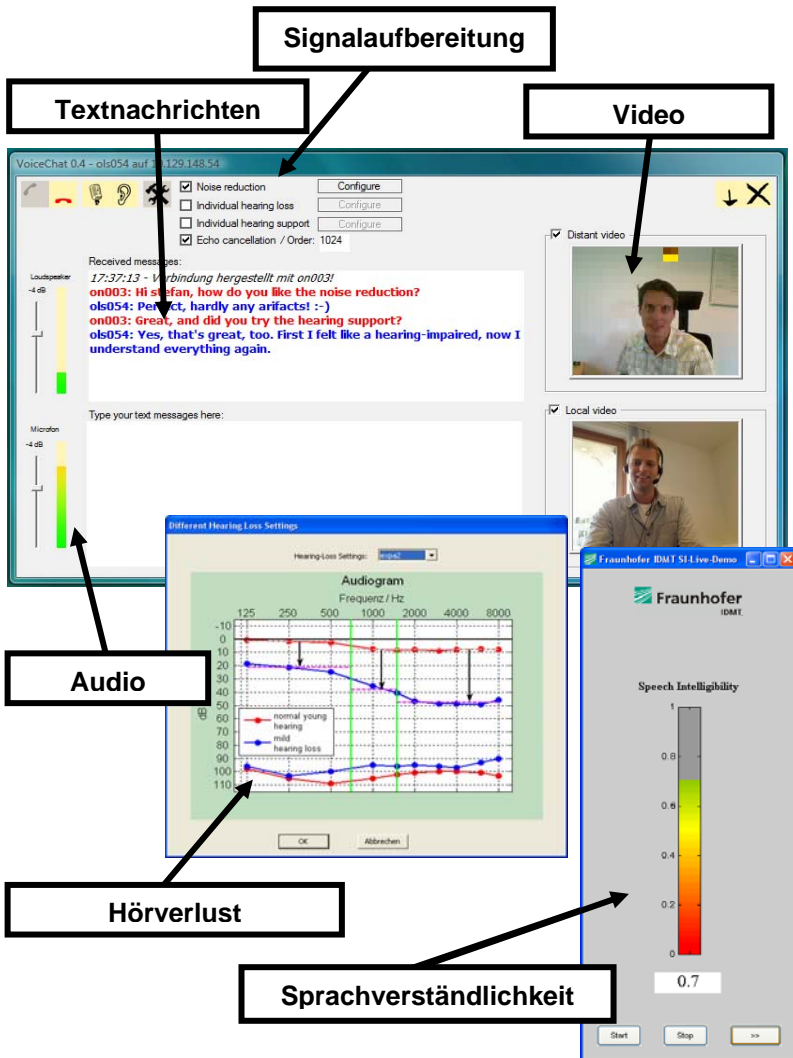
Signalaufbereitung

Textnachrichten

Video

VoiceChat 0.4 - ols054 auf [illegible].129.148.54

☑ Noise reduction
Configure
☐ Individual hearing loss
Configure
☐ Individual hearing support
Configure
☑ Echo cancellation / Order: 1024

☑ Distant video

Loudspeaker
-4 dB

Received messages:
17:37:13 - Verbindung hergestellt mit on003!
on003: Hi stefan, how do you like the noise reduction?
ols054: Perfect, hardly any arifacts! :-)
on003: Great, and did you try the hearing support?
ols054: Yes, that's great, too. First I felt like a hearing-impaired, now I understand everything again.

☑ Local video

Microfon
-4 dB

Type your text messages here:

Different Hearing Loss Settings

Hearing-Loss Settings: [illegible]

Audiogram
Frequenz / Hz
125 250 500 1000 2000 4000 8000
-10 0 10 20 30 40 50 60 70 80 90 100 110
dB

normal young hearing
mild hearing loss

OK
Abbrechen

Fraunhofer IDMT SI-Live-Demo

Fraunhofer IDMT

Speech Intelligibility
1
0.8
0.6
0.4
0.2
0

0.7

Start
Stop
>>

Audio

Hörverlust

Sprachverständlichkeit